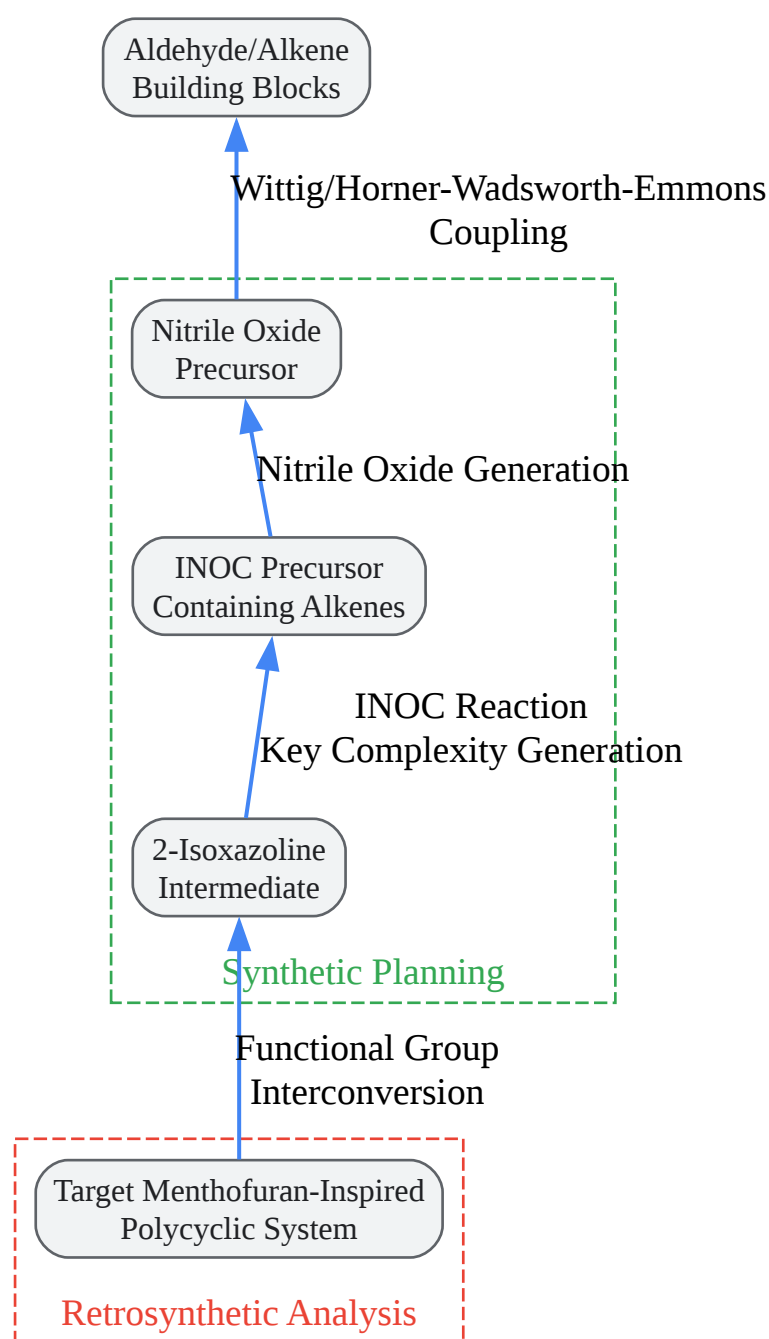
Aldehyde/Alkene
Building Blocks

Wittig/Horner-Wadsworth-Emmons
Coupling

Nitrile Oxide
Precursor

Nitrile Oxide Generation

INOC Precursor
Containing Alkenes

INOC Reaction
Key Complexity Generation

2-Isoxazoline
Intermediate

Synthetic Planning

Functional Group
Interconversion

Target Menthofuran-Inspired
Polycyclic System

Retrosynthetic Analysis